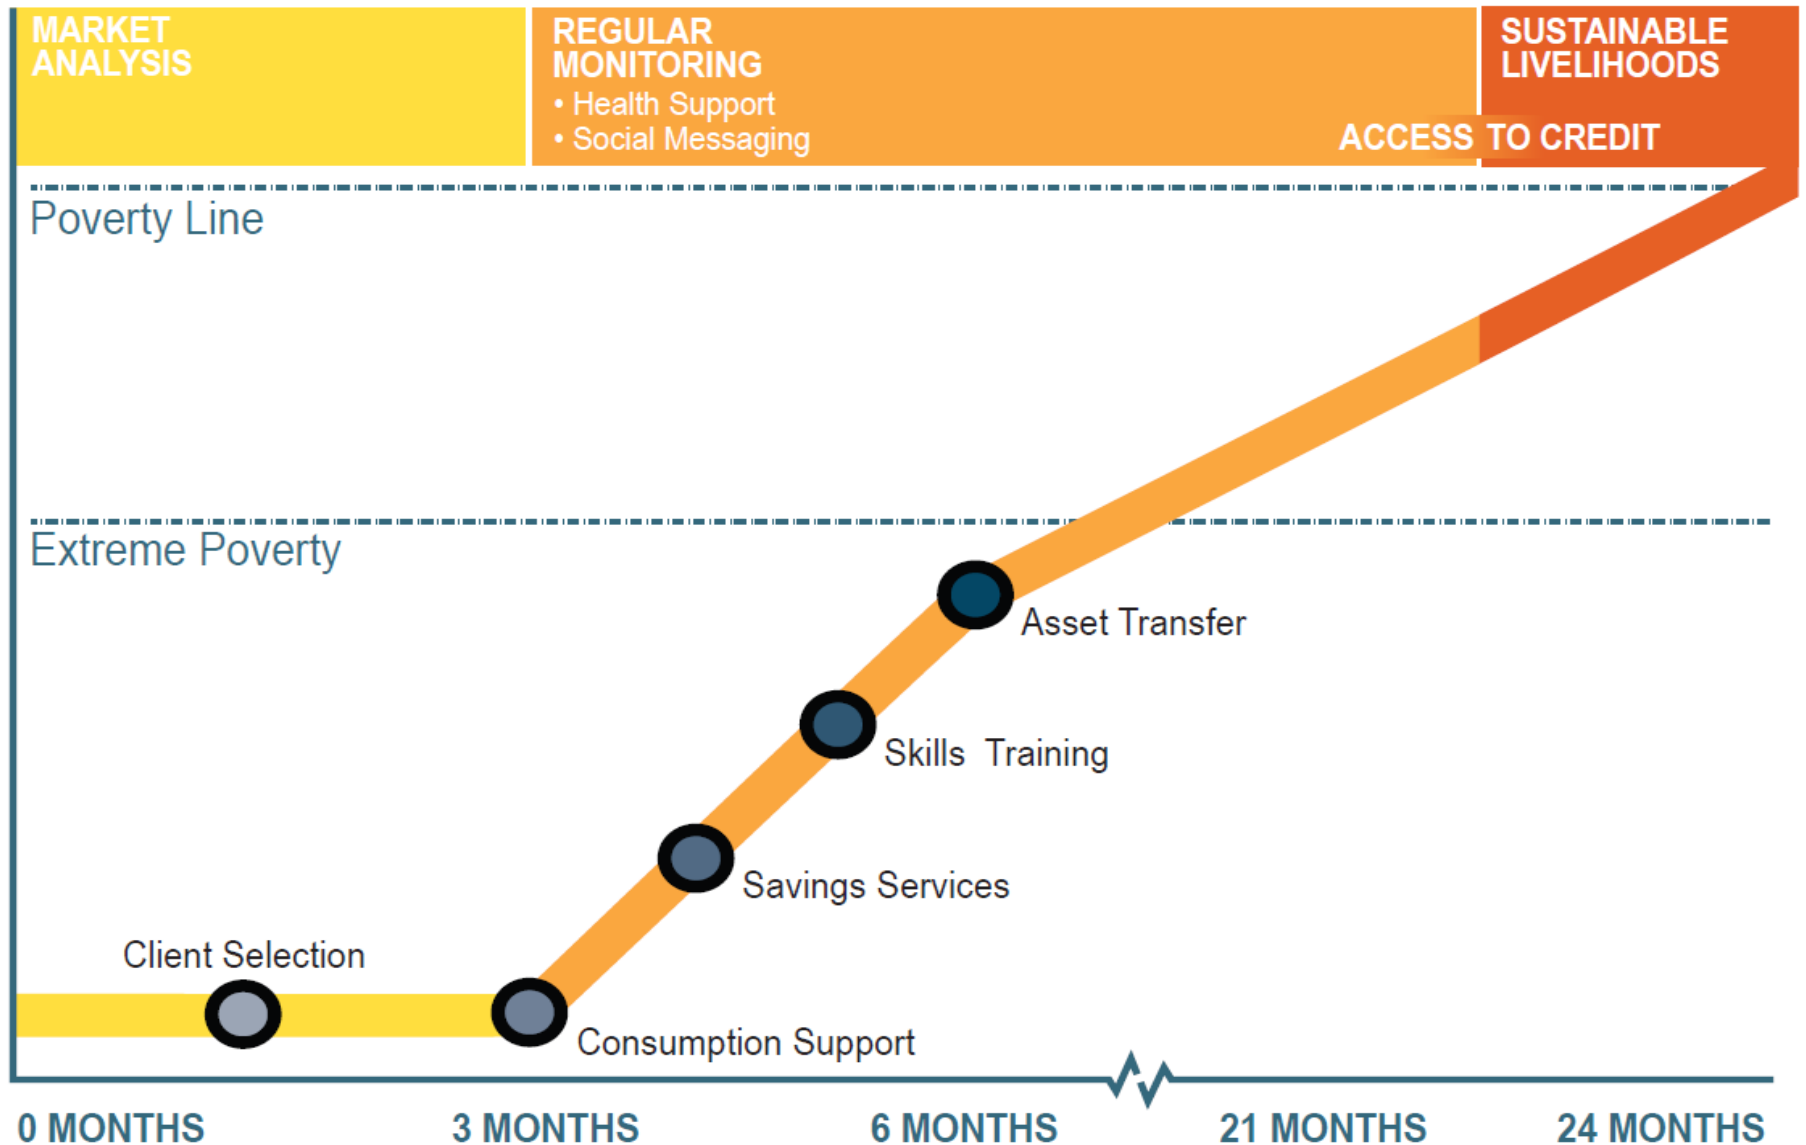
MARKET ANALYSIS

REGULAR MONITORING
• Health Support
• Social Messaging

SUSTAINABLE LIVELIHOODS

ACCESS TO CREDIT

Poverty Line

Extreme Poverty

Asset Transfer

Skills Training

Savings Services

Client Selection

Consumption Support

0 MONTHS

3 MONTHS

6 MONTHS

21 MONTHS

24 MONTHS